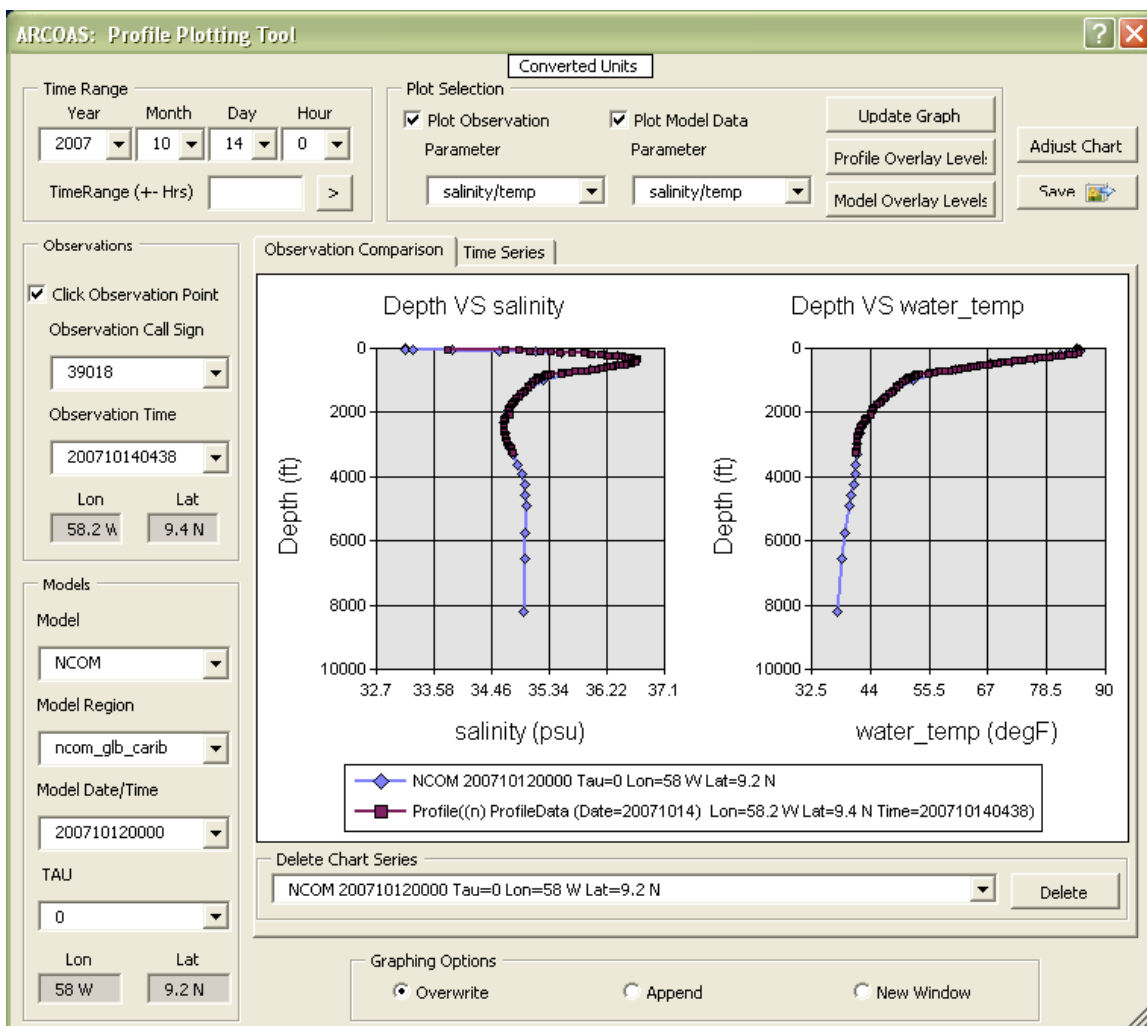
ARCOAS: Profile Plotting Tool

Converted Units

Time Range
Year Month Day Hour
2007 10 14 0
TimeRange (+- Hrs) >

Plot Selection
Plot Observation
Parameter
salinity/temp
Plot Model Data
Parameter
salinity/temp

Update Graph
Profile Overlay Levels
Model Overlay Levels

Adjust Chart
Save

Observations
Click Observation Point
Observation Call Sign
39018
Observation Time
200710140438
Lon Lat
58.2 W 9.4 N

Models
Model
NCOM
Model Region
ncom_glb_carib
Model Date/Time
200710120000
TAU
0
Lon Lat
58 W 9.2 N

Observation Comparison | Time Series

Depth VS salinity

Depth (ft)
0
2000
4000
6000
8000
10000
32.7 33.58 34.46 35.34 36.22 37.1
salinity (psu)

Depth VS water_temp

Depth (ft)
0
2000
4000
6000
8000
10000
32.5 44 55.5 67 78.5 90
water_temp (degF)

NCOM 200710120000 Tau=0 Lon=58 W Lat=9.2 N
Profile((n) ProfileData (Date=20071014) Lon=58.2 W Lat=9.4 N Time=200710140438)

Delete Chart Series
NCOM 200710120000 Tau=0 Lon=58 W Lat=9.2 N
Delete

Graphing Options
Overwrite
Append
New Window